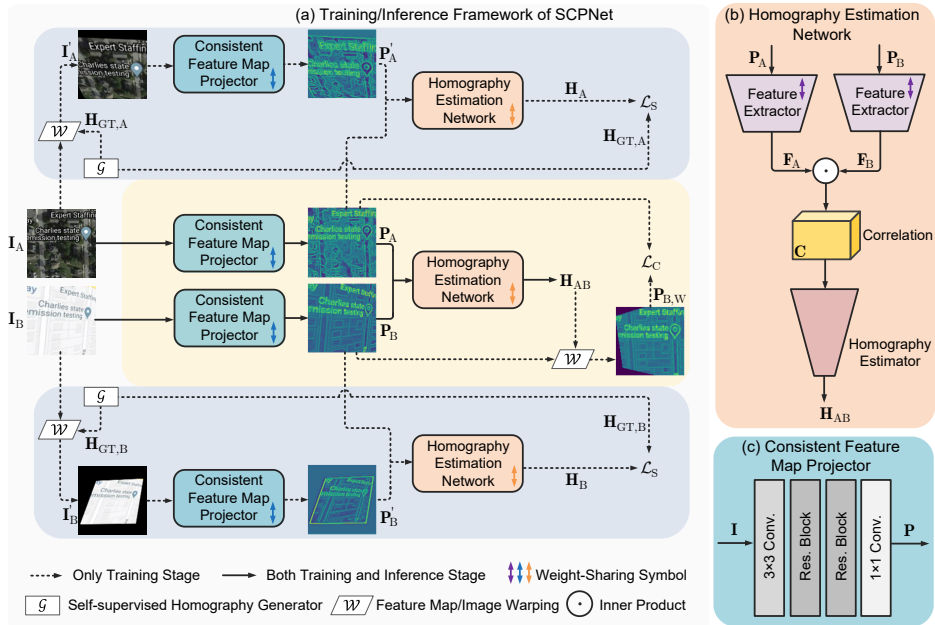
(a) Training/Inference Framework of SCPNet

$\mathbf{I}_A'$

Expert Staffin
Charlies state
mission testing

Consistent Feature Map Projector

$\mathbf{P}_A'$

Homography Estimation Network

$\mathbf{H}_A$

$\mathcal{L}_S$

$\mathcal{W}$

$\mathbf{H}_{GT,A}$

$\mathcal{G}$

$\mathbf{H}_{GT,A}$

$\mathbf{I}_A$

Consistent Feature Map Projector

$\mathbf{P}_A$

Homography Estimation Network

$\mathbf{H}_{AB}$

$\mathcal{L}_C$

$\mathbf{P}_{B,W}$

$\mathbf{I}_B$

Consistent Feature Map Projector

$\mathbf{P}_B$

$\mathcal{W}$

$\mathcal{G}$

$\mathcal{W}$

$\mathbf{H}_{GT,B}$

$\mathbf{H}_{GT,B}$

Homography Estimation Network

$\mathbf{H}_B$

$\mathcal{L}_S$

$\mathbf{I}_B'$

Consistent Feature Map Projector

$\mathbf{P}_B'$

Only Training Stage
Both Training and Inference Stage
Weight-Sharing Symbol
$\mathcal{G}$ Self-supervised Homography Generator
$\mathcal{W}$ Feature Map/Image Warping
$\odot$ Inner Product

(b) Homography Estimation Network

$\mathbf{P}_A$

$\mathbf{P}_B$

Feature Extractor

Feature Extractor

$\mathbf{F}_A$

$\mathbf{F}_B$

$\mathbf{C}$

Correlation

Homography Estimator

$\mathbf{H}_{AB}$

(c) Consistent Feature Map Projector

$\mathbf{I}$

3×3 Conv.

Res. Block

Res. Block

1×1 Conv.

$\mathbf{P}$